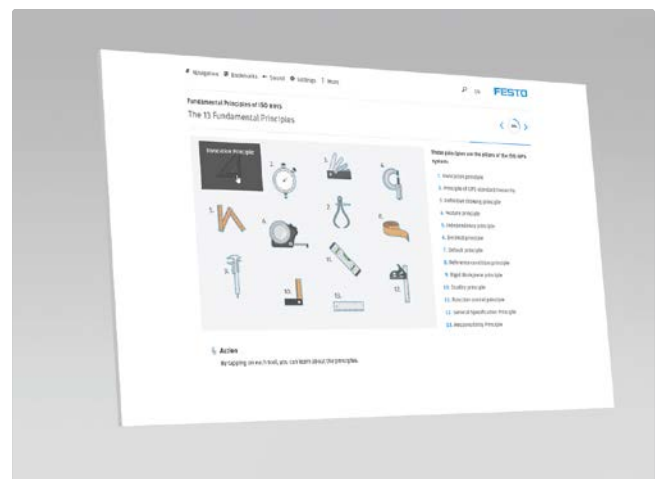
Navigation Bookmarks Sound Settings More

EN FESTO

Fundamental Principles of ISO GPS

The 13 Fundamental Principles

Invocation principle

2. 3. 4. 5. 6. 7. 8. 9. 10. 11. 12. 13.

These principles are the pillars of the ISO GPS system.

1. Invocation principle
2. Principle of GPS standard hierarchy
3. Definitive drawing principle
4. Feature principle
5. Independency principle
6. Decimal principle
7. Default principle
8. Reference condition principle
9. Rigid workpiece principle
10. Duality principle
11. Function control principle
12. General specification principle
13. Responsibility principle

Action

By tapping on each tool, you can learn about the principles.